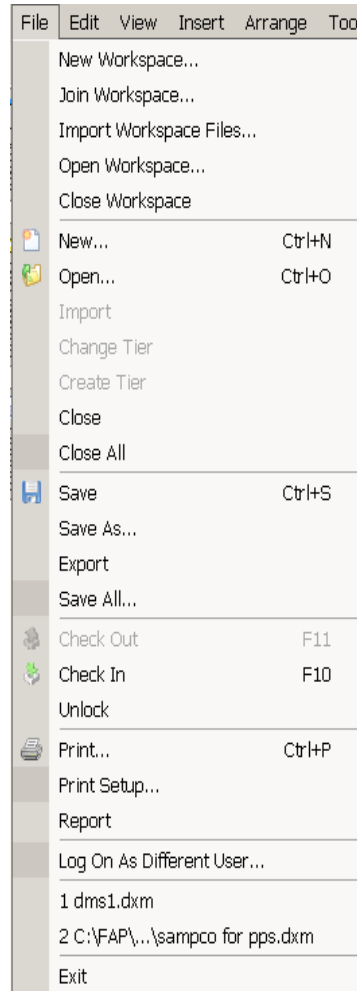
File Edit View Insert Arrange Too

New Workspace...
Join Workspace...
Import Workspace Files...
Open Workspace...
Close Workspace

New... Ctrl+N
Open... Ctrl+O
Import
Change Tier
Create Tier
Close
Close All

Save Ctrl+S
Save As...
Export
Save All...

Check Out F11
Check In F10
Unlock

Print... Ctrl+P
Print Setup...
Report

Log On As Different User...

1 dms1.dxm
2 C:\FAP\...\sampco for pps.dxm

Exit